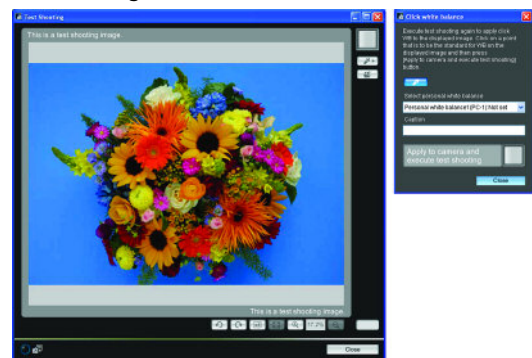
Test Shooting

This is a test shooting image.

This is a test shooting image.

17.2%

Close

Click white balance

Execute test shooting again to apply click WB to the displayed image. Click on a point that is to be the standard for WB on the displayed image and then press [Apply to camera and execute test shooting] button.

Select personal white balance

Personal white balance1 (PC-1) Not set

Caption

Apply to camera and execute test shooting

Close